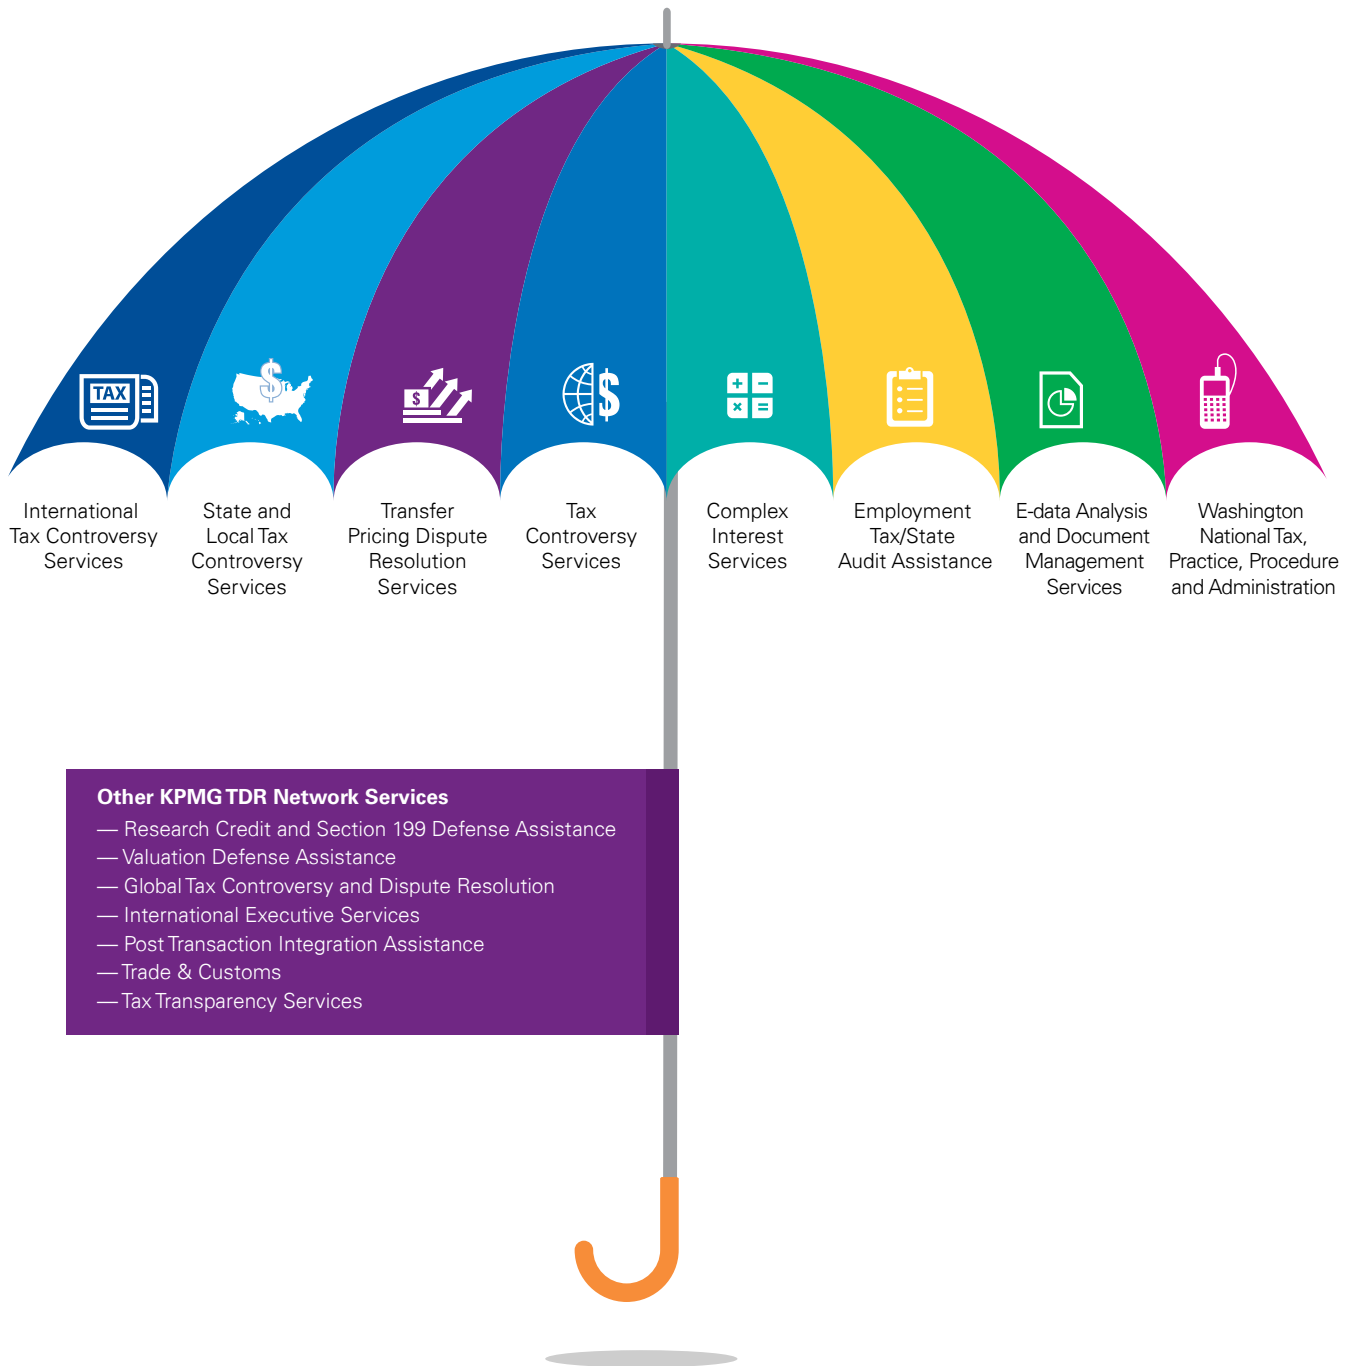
TAX

$

$

$

International Tax Controversy Services

State and Local Tax Controversy Services

Transfer Pricing Dispute Resolution Services

Tax Controversy Services

Complex Interest Services

Employment Tax/State Audit Assistance

E-data Analysis and Document Management Services

Washington National Tax, Practice, Procedure and Administration

Other KPMG TDR Network Services
— Research Credit and Section 199 Defense Assistance
— Valuation Defense Assistance
— Global Tax Controversy and Dispute Resolution
— International Executive Services
— Post Transaction Integration Assistance
— Trade & Customs
— Tax Transparency Services